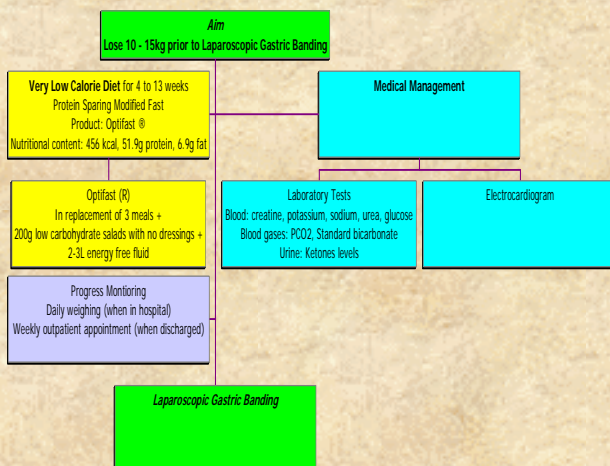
Aim
Lose 10 - 15kg prior to Laparoscopic Gastric Banding

Very Low Calorie Diet for 4 to 13 weeks
Protein Sparing Modified Fast
Product: Optifast ®
Nutritional content: 456 kcal, 51.9g protein, 6.9g fat

Medical Management

Optifast (R)
In replacement of 3 meals +
200g low carbohydrate salads with no dressings +
2-3L energy free fluid

Laboratory Tests
Blood: creatine, potassium, sodium, urea, glucose
Blood gases: PCO2, Standard bicarbonate
Urine: Ketones levels

Electrocardiogram

Progress Montioring
Daily weighing (when in hospital)
Weekly outpatient appointment (when discharged)

Laparoscopic Gastric Banding